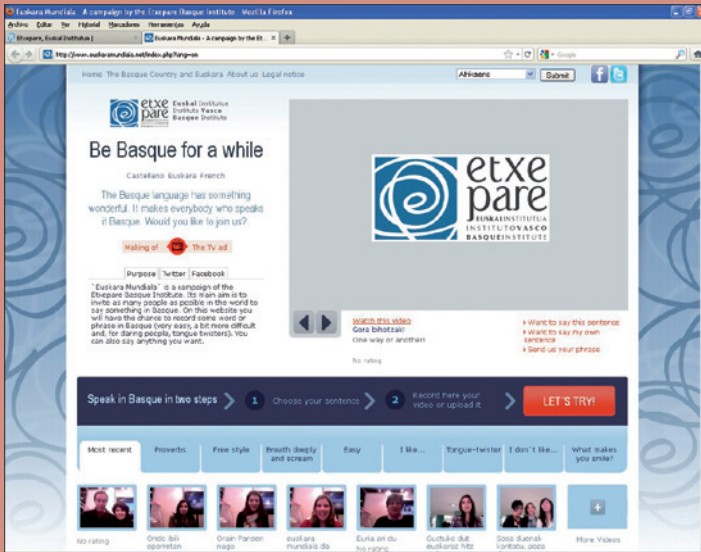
Euskara Mundiala · A campaign by the Etxepare Basque Institute - Mozilla Firefox

Archivo Editar Ver Historial Marcadores Herramientas Ayuda

Etxepare, Euskal Institutua | Euskara Mundiala · A campaign by the Et... +

http://www.euskaramundiala.net/index.php?lang=en

Google

Home The Basque Country and Euskara About us Legal notice

Afrikaans Submit

etxe pare Euskal Institutua Instituto Vasco Basque Institute

Be Basque for a while

Castellano Euskara French

The Basque language has something wonderful. It makes everybody who speaks it Basque. Would you like to join us?

Making of The TV ad

Purpose Twitter Facebook

"Euskara Mundiala" is a campaign of the Etxepare Basque Institute. Its main aim is to invite as many people as posible in the word to say something in Basque. On this website you will have the chance to record some word or phrase in Basque (very easy, a bit more difficult and, for daring people, tongue twisters). You can also say anything you want.

etxe pare EUSKAL INSTITUTUA INSTITUTO VASCO BASQUE INSTITUTE

Watch this video
Gora bihotzak!
One way or another

No rating

Want to say this sentence
Want to say my own sentence
Send us your phrase

Speak in Basque in two steps 1 Choose your sentence 2 Record here your video or upload it LET'S TRY!

Most recent Proverbs Free style Breath deeply and scream Easy I like... Tongue-twister I don't like... What makes you smile?

No rating Ondo bili egoretan Orain Parisen nago euskara mundiala da Euria ari du No rating Gustuko dut euskaraz hitz Saso duenak kantatu, poco More Videos